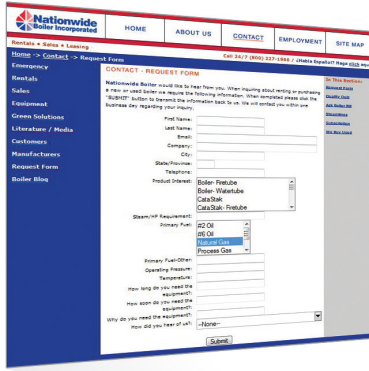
Nationwide Boiler Incorporated

HOME | ABOUT US | CONTACT | EMPLOYMENT | SITE MAP

Rentals • Sales • Leasing

Home -> Contact -> Request Form

Call 24/7 (800) 227-1966 / ¿Habla Español? Haga click aqui

Emergency
Rentals
Sales
Equipment
Green Solutions
Literature / Media
Customers
Manufacturers
Request Form
Boiler Blog

CONTACT - REQUEST FORM

Nationwide Boiler would like to hear from you. When inquiring about renting or purchasing a new or used boiler we require the following information. When completed please click the "SUBMIT" button to transmit the information back to us. We will contact you within one business day regarding your inquiry.

First Name:
Last Name:
Email:
Company:
City:
State/Province:
Telephone:
Product Interest: Boiler- Firetube
Boiler- Watertube
CataStak
CataStak- Firetube
Steam/HP Requirement:
Primary Fuel: #2 Oil
#6 Oil
Natural Gas
Process Gas
Primary Fuel-Other:
Operating Pressure:
Temperature:
How long do you need the equipment?:
How soon do you need the equipment?:
Why do you need the equipment?:
How did you hear of us?: --None--
Submit

In This Section:
Request Form
Quality Inst
Ask Boiler Bill
Secondary
Subscribe
We Buy Used